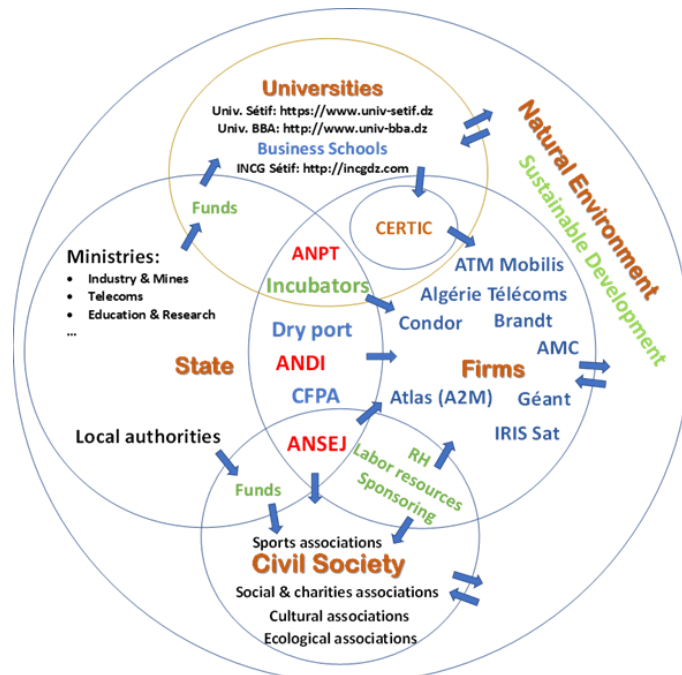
Universities
Univ. Sétif: https://www.univ-setif.dz
Univ. BBA: http://www.univ-bba.dz
Business Schools
INCG Sétif: http://incgdz.com

Natural Environment
Sustainable Development

Funds

CERTIC

Ministries:
- Industry & Mines
- Telecoms
- Education & Research
...

ANPT
Incubators
Dry port
ANDI
CFPA
ANSEJ

State

ATM Mobilis
Algérie Télécoms
Condor
Brandt
AMC
Firms
Atlas (A2M)
Géant
IRIS Sat

Local authorities

Funds

RH
Labor resources
Sponsoring

Sports associations
Civil Society
Social & charities associations
Cultural associations
Ecological associations